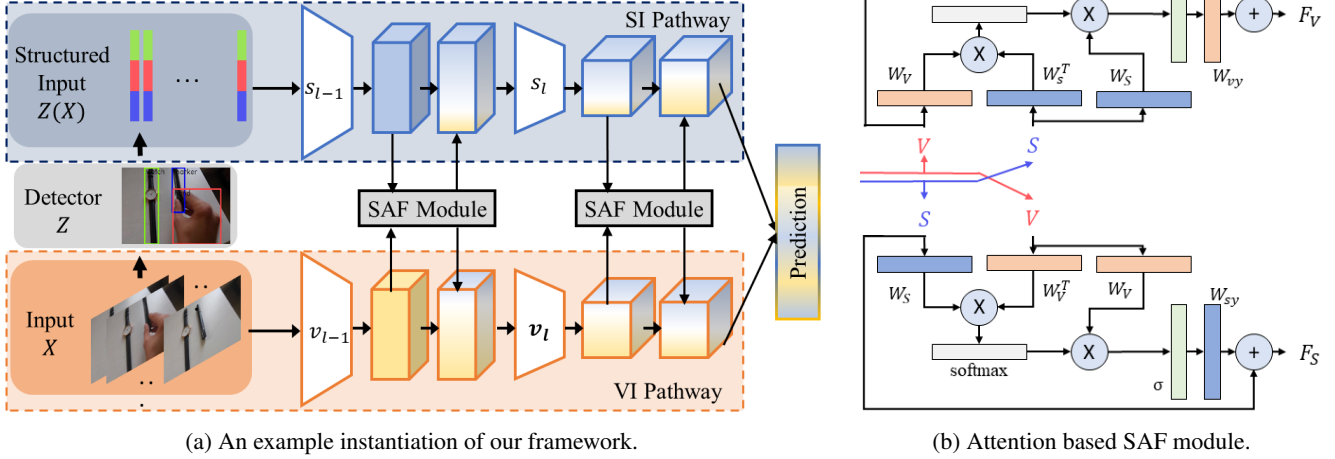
SI Pathway

Structured Input $Z(X)$

…

$s_{l-1}$

$s_l$

Detector $Z$

watch

locker

SAF Module

SAF Module

Prediction

Input $X$

$v_{l-1}$

$v_l$

VI Pathway

(a) An example instantiation of our framework.

X

X

+

$F_V$

$W_V$

$W_s^T$

$W_S$

$W_{vy}$

$V$

$S$

$S$

$V$

$W_S$

$W_V^T$

$W_V$

$W_{sy}$

X

X

+

$F_S$

softmax

σ

(b) Attention based SAF module.